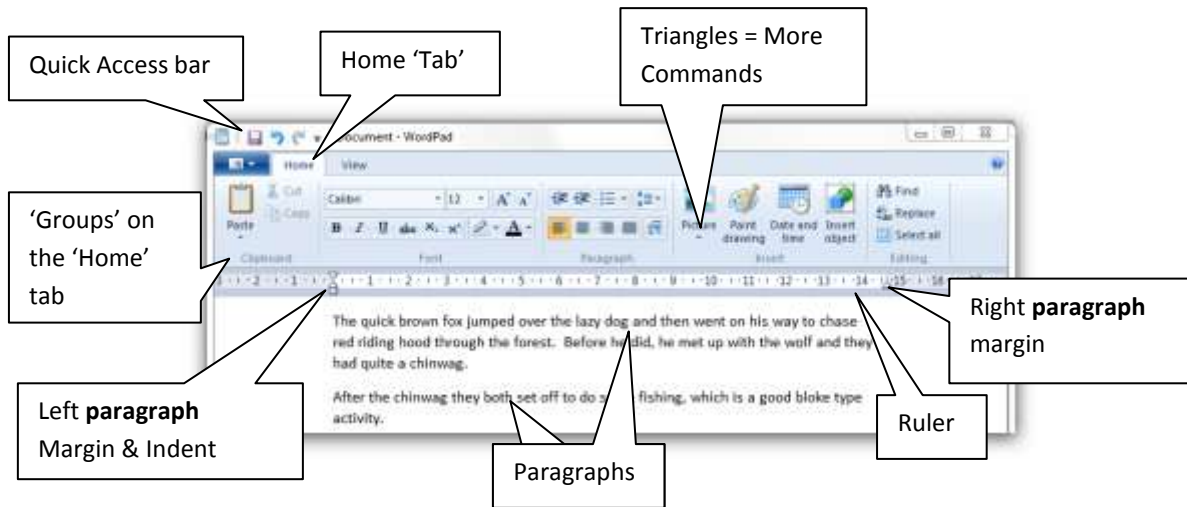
Quick Access bar

Home 'Tab'

Triangles = More Commands

Document - WordPad

Home View

Paste Cut Copy Clipboard

Calibri 12 A A

B I U abc $X_2$ $x^2$ A

Font

Paragraph

Picture Paint drawing Date and time Insert object

Insert

Find Replace Select all

Editing

'Groups' on the 'Home' tab

2 1 1 2 3 4 5 6 7 8 9 10 11 12 13 14 15 16

Right **paragraph** margin

The quick brown fox jumped over the lazy dog and then went on his way to chase red riding hood through the forest. Before he did, he met up with the wolf and they had quite a chinwag.

After the chinwag they both set off to do s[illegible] fishing, which is a good bloke type activity.

Left **paragraph** Margin & Indent

Ruler

Paragraphs